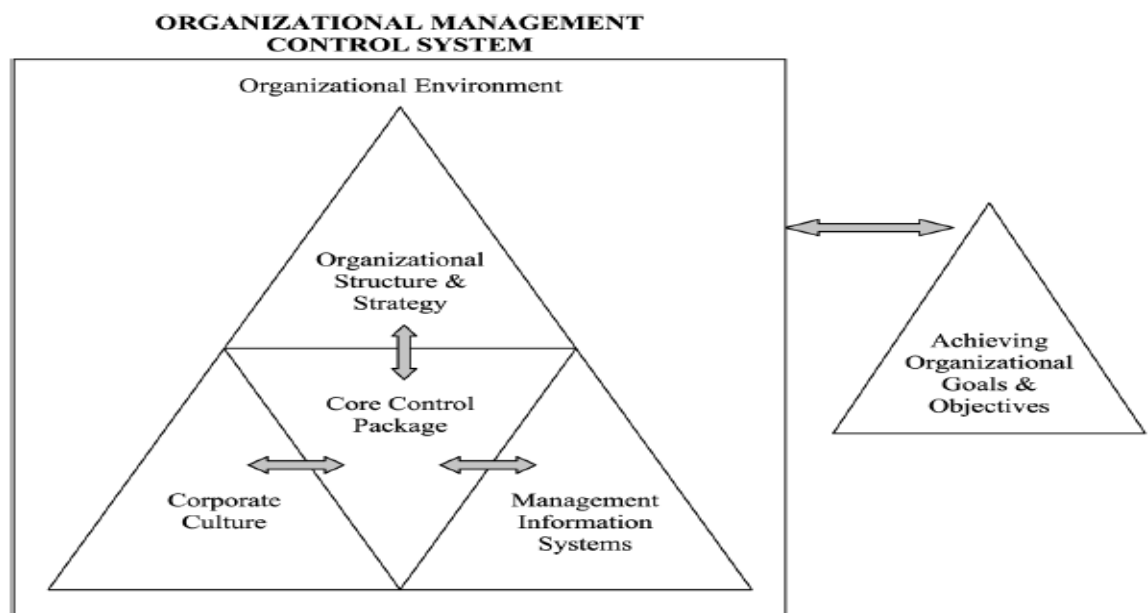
ORGANIZATIONAL MANAGEMENT CONTROL SYSTEM

Organizational Environment

Organizational Structure & Strategy

Core Control Package

Corporate Culture

Management Information Systems

Achieving Organizational Goals & Objectives